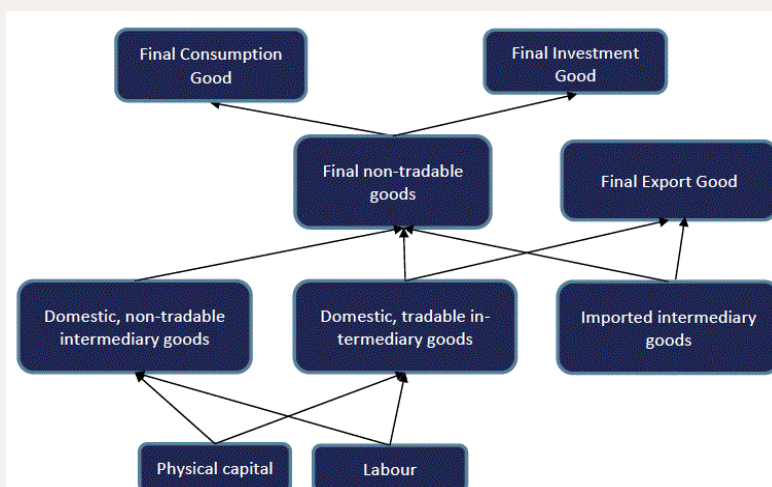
Final Consumption Good

Final Investment Good

Final non-tradable goods

Final Export Good

Domestic, non-tradable intermediary goods

Domestic, tradable intermediary goods

Imported intermediary goods

Physical capital

Labour